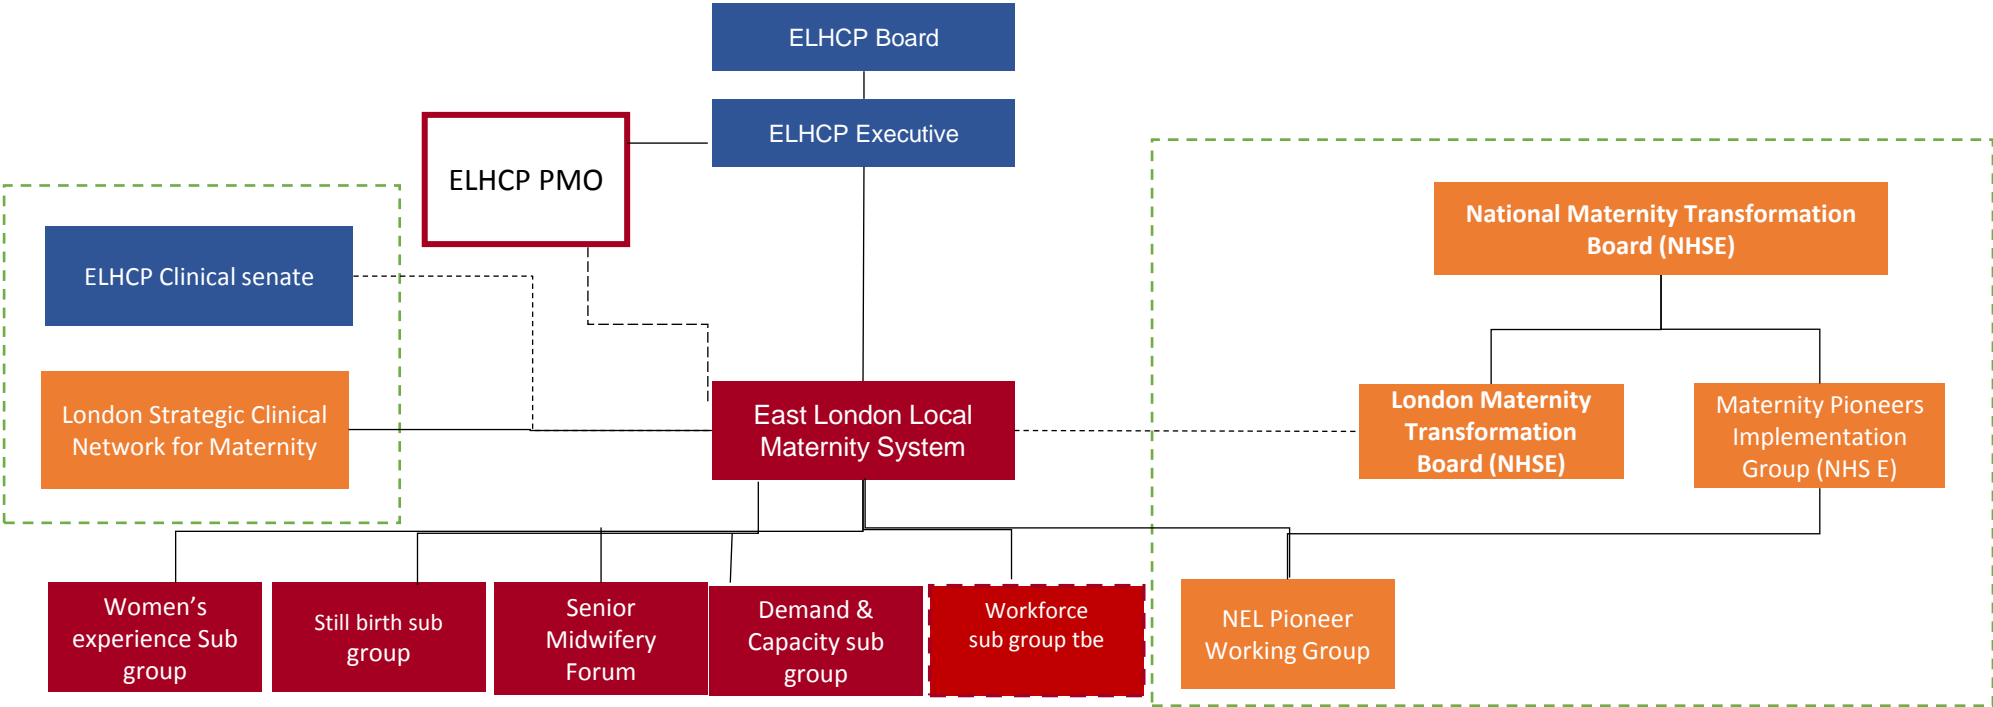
ELHCP Board

ELHCP Executive

ELHCP PMO

ELHCP Clinical senate

London Strategic Clinical Network for Maternity

East London Local Maternity System

National Maternity Transformation Board (NHSE)

London Maternity Transformation Board (NHSE)

Maternity Pioneers Implementation Group (NHS E)

Women's experience Sub group

Still birth sub group

Senior Midwifery Forum

Demand & Capacity sub group

Workforce sub group tbe

NEL Pioneer Working Group